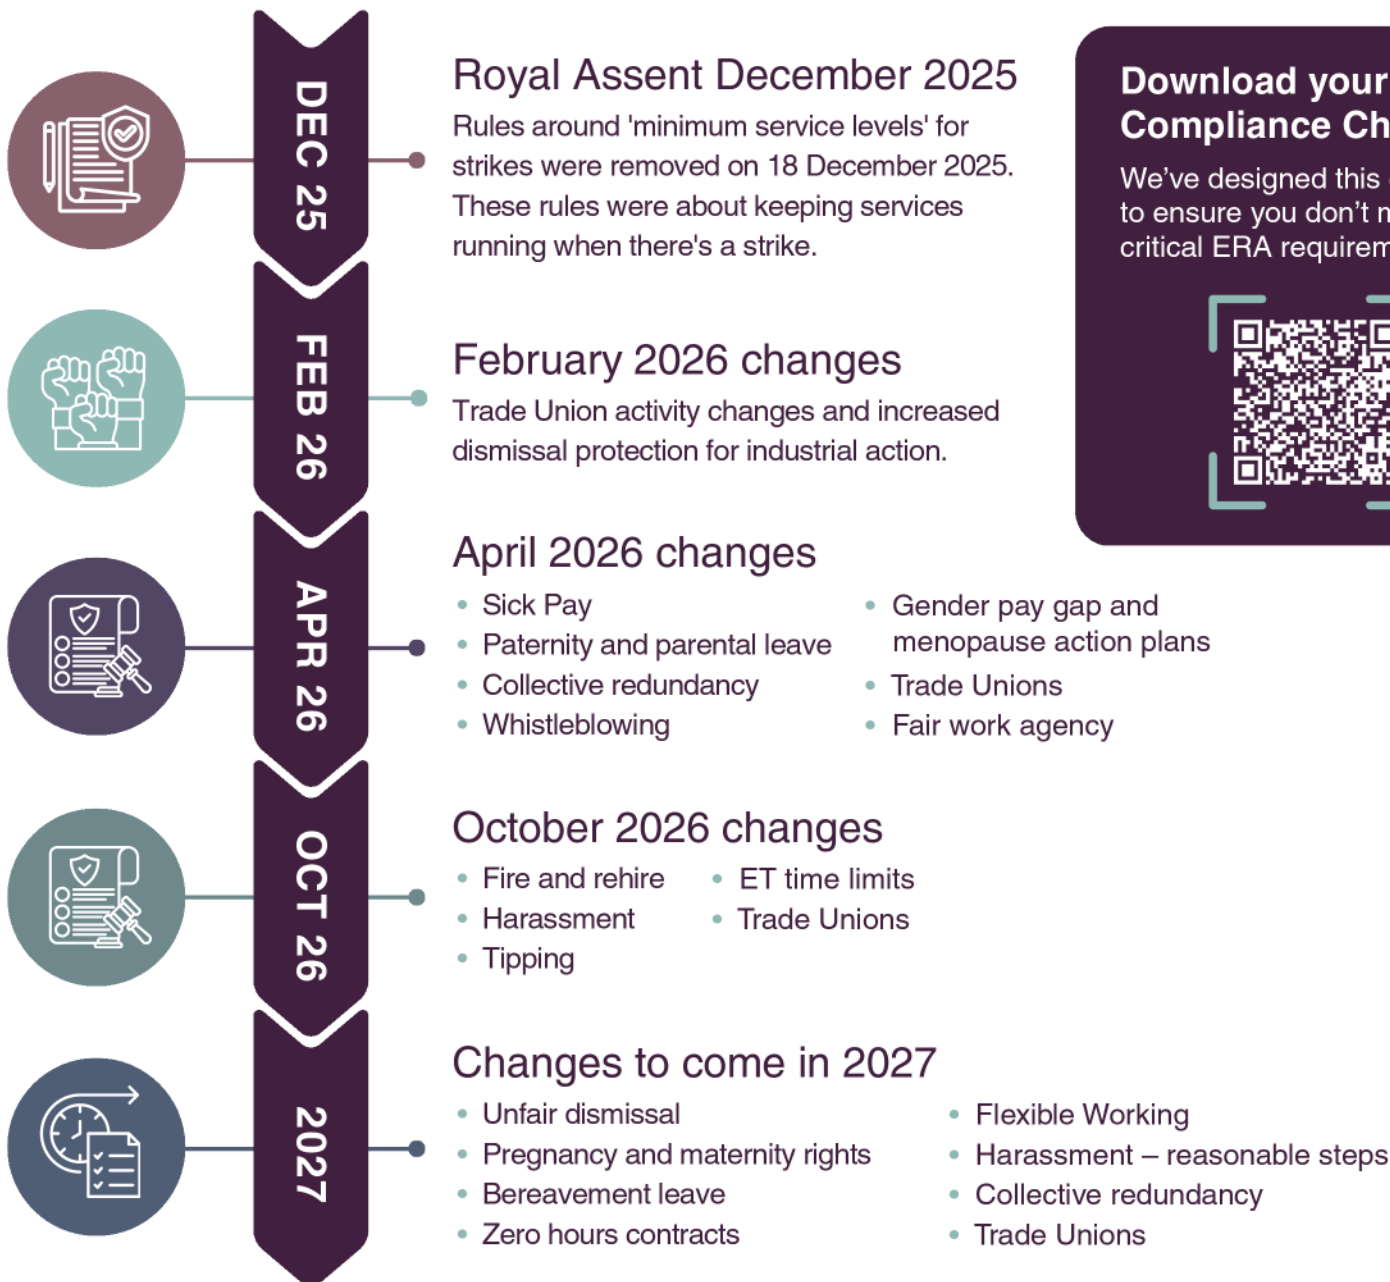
DEC 25

Royal Assent December 2025

Rules around 'minimum service levels' for strikes were removed on 18 December 2025. These rules were about keeping services running when there's a strike.

Download your Compliance Ch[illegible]

We've designed this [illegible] to ensure you don't m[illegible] critical ERA requirem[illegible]

FEB 26

February 2026 changes

Trade Union activity changes and increased dismissal protection for industrial action.

APR 26

April 2026 changes

- Sick Pay
- Paternity and parental leave
- Collective redundancy
- Whistleblowing

- Gender pay gap and menopause action plans
- Trade Unions
- Fair work agency

OCT 26

October 2026 changes

- Fire and rehire
- Harassment
- Tipping

- ET time limits
- Trade Unions

2027

Changes to come in 2027

- Unfair dismissal
- Pregnancy and maternity rights
- Bereavement leave
- Zero hours contracts

- Flexible Working
- Harassment – reasonable steps
- Collective redundancy
- Trade Unions